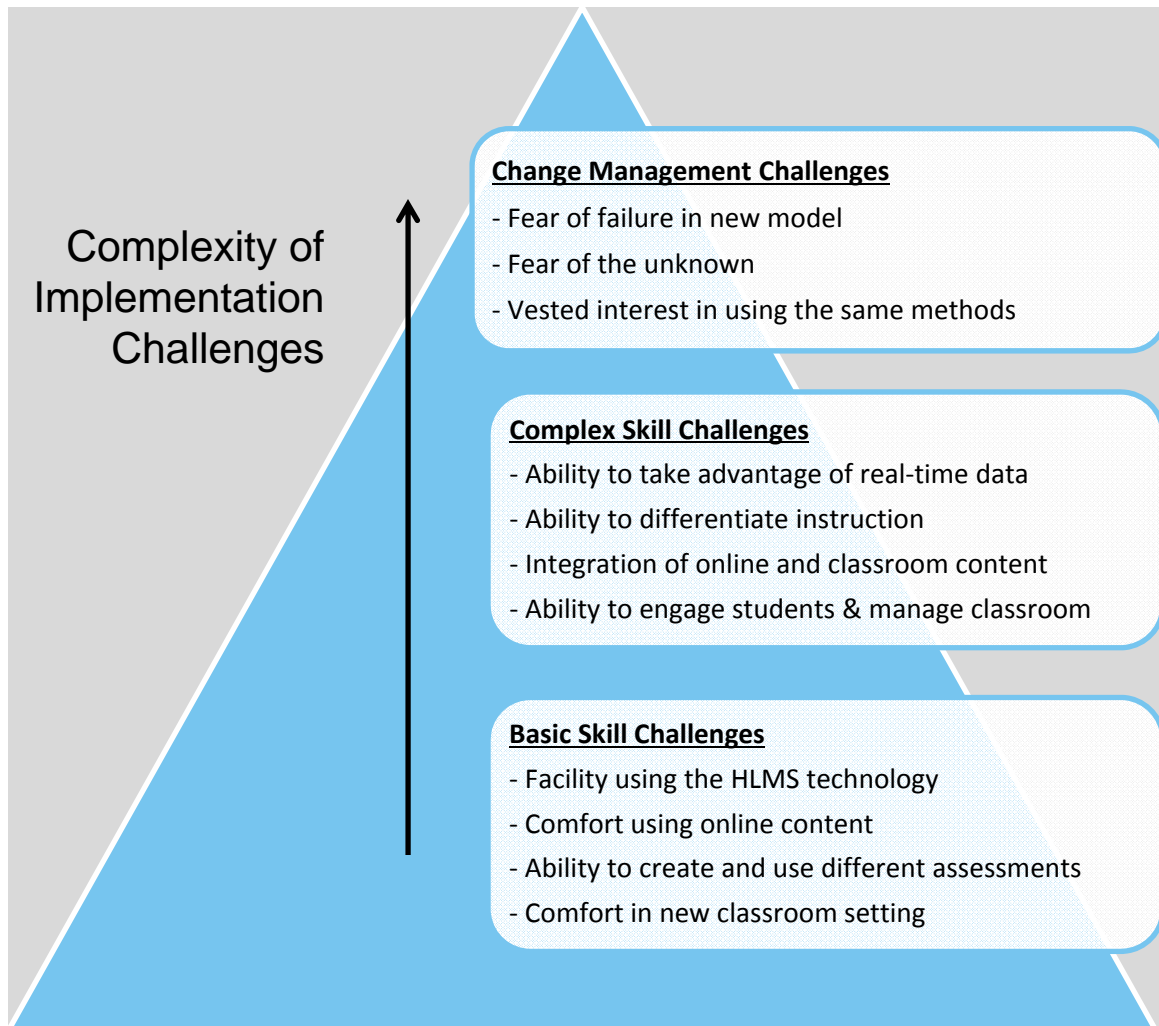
Complexity of Implementation Challenges

Change Management Challenges
- Fear of failure in new model
- Fear of the unknown
- Vested interest in using the same methods

Complex Skill Challenges
- Ability to take advantage of real-time data
- Ability to differentiate instruction
- Integration of online and classroom content
- Ability to engage students & manage classroom

Basic Skill Challenges
- Facility using the HLMS technology
- Comfort using online content
- Ability to create and use different assessments
- Comfort in new classroom setting